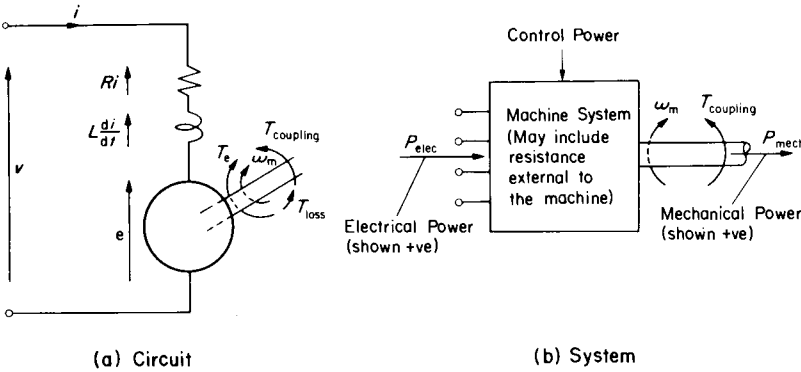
$i$

$Ri$

$L\frac{di}{dt}$

$v$

$e$

$T_{coupling}$

$T_e$

$\omega_m$

$T_{loss}$

(a) Circuit

Control Power

Machine System (May include resistance external to the machine)

$P_{elec}$

Electrical Power (shown +ve)

$\omega_m$

$T_{coupling}$

$P_{mech}$

Mechanical Power (shown +ve)

(b) System